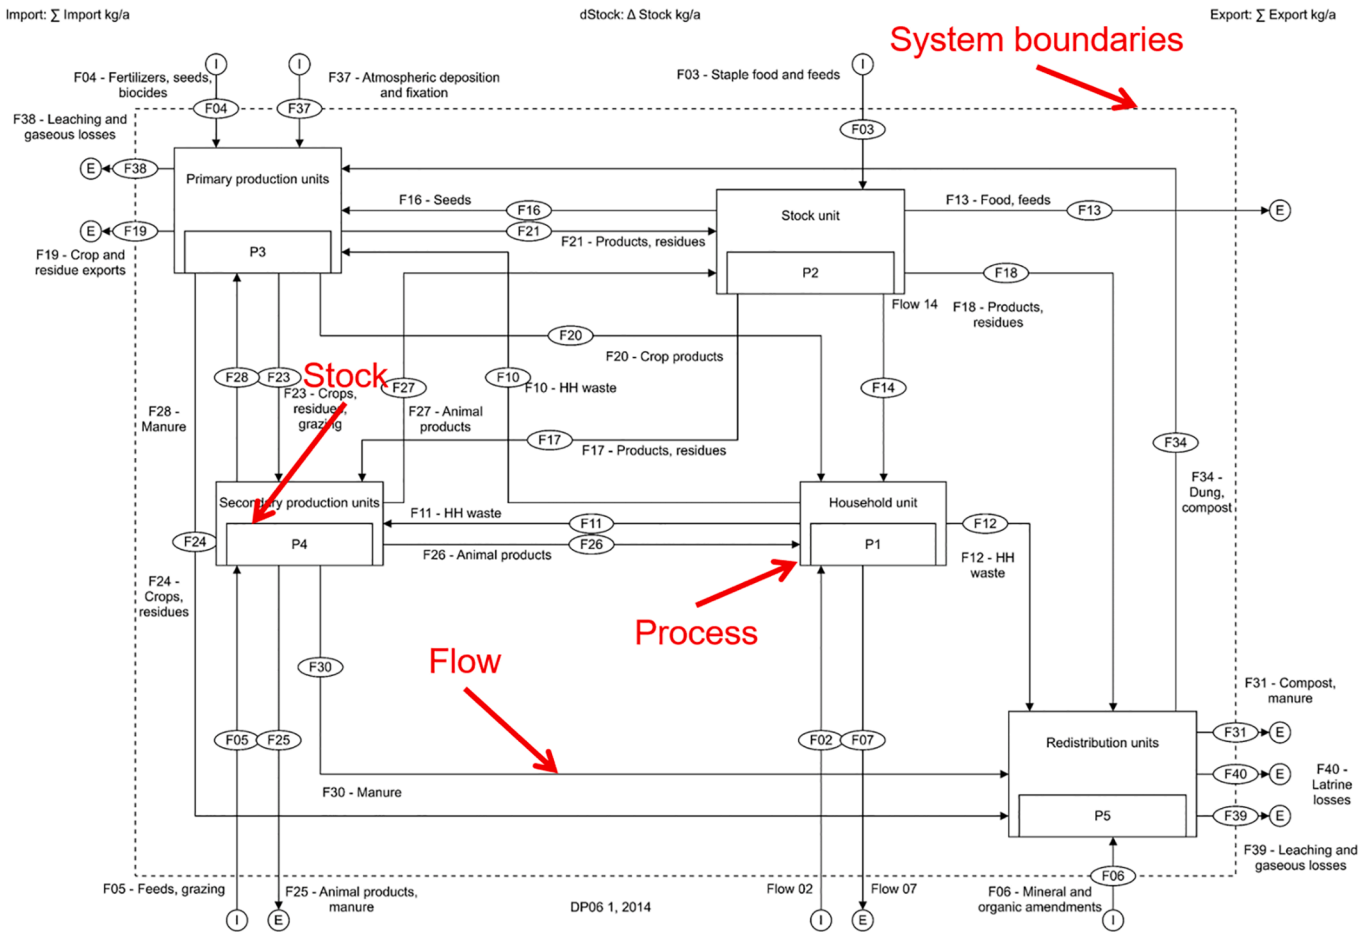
Import: ∑ Import kg/a

dStock: Δ Stock kg/a

Export: ∑ Export kg/a

System boundaries

I
F04 - Fertilizers, seeds, biocides
F04

I
F37 - Atmospheric deposition and fixation
F37

F03 - Staple food and feeds
I
F03

F38 - Leaching and gaseous losses
E
F38

Primary production units
P3

E
F19
F19 - Crop and residue exports

F16 - Seeds
F16
F21
F21 - Products, residues

Stock unit
P2

F13 - Food, feeds
F13
E

F18
Flow 14
F18 - Products, residues

F20
F20 - Crop products

F28
F23
Stock
F27
F10
F10 - HH waste
F14

F28 - Manure
F23 - Crops, residues, grazing
F27 - Animal products

F17
F17 - Products, residues

F34

Secondary production units
P4

F11 - HH waste
F11
F26
F26 - Animal products

Household unit
P1

F12
F12 - HH waste

F34 - Dung, compost

F24
F24 - Crops, residues

Process

Flow

F30

F31 - Compost, manure

F05
F25
F02
F07

Redistribution units
P5

F31
E
F40
E
F40 - Latrine losses
F39
E
F39 - Leaching and gaseous losses

F30 - Manure

F06

F05 - Feeds, grazing
I
F25 - Animal products, manure
E
DP06 1, 2014
Flow 02
I
Flow 07
E
F06 - Mineral and organic amendments
I